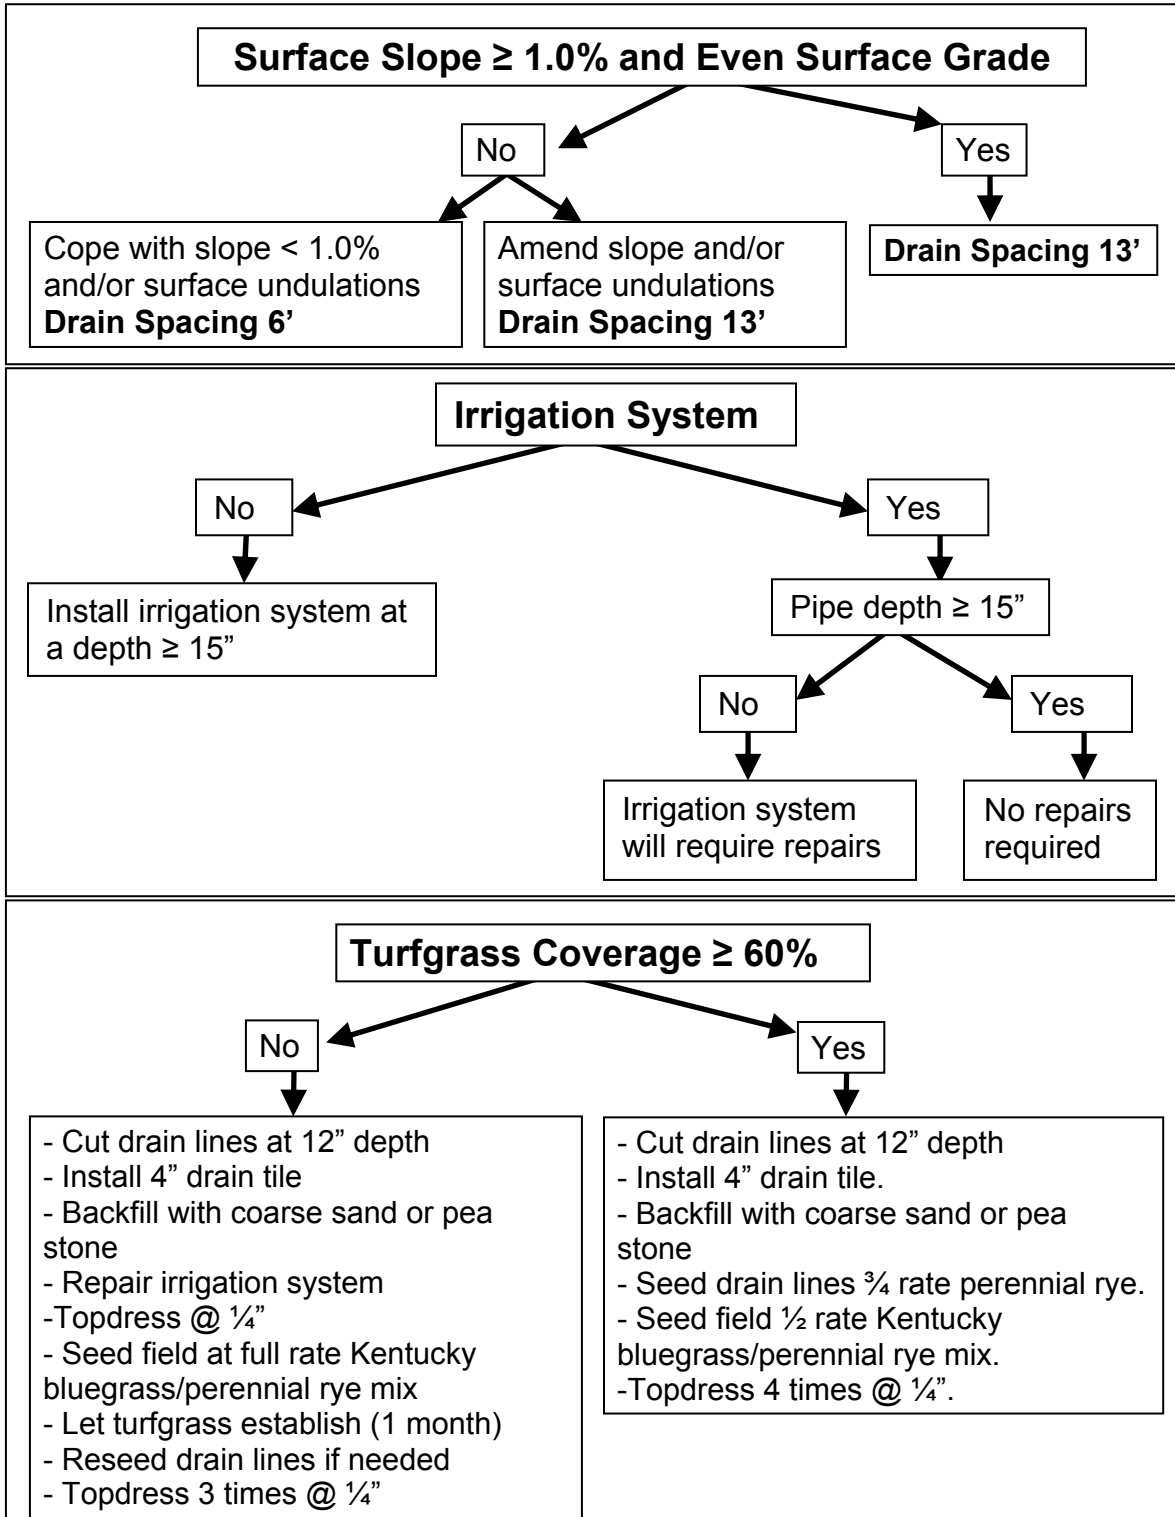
Surface Slope ≥ 1.0% and Even Surface Grade

No

Yes

Cope with slope < 1.0% and/or surface undulations
**Drain Spacing 6’**

Amend slope and/or surface undulations
**Drain Spacing 13’**

**Drain Spacing 13’**

Irrigation System

No

Yes

Install irrigation system at a depth ≥ 15”

Pipe depth ≥ 15”

No

Yes

Irrigation system will require repairs

No repairs required

Turfgrass Coverage ≥ 60%

No

Yes

- Cut drain lines at 12” depth
- Install 4” drain tile
- Backfill with coarse sand or pea stone
- Repair irrigation system
-Topdress @ ¼”
- Seed field at full rate Kentucky bluegrass/perennial rye mix
- Let turfgrass establish (1 month)
- Reseed drain lines if needed
- Topdress 3 times @ ¼”

- Cut drain lines at 12” depth
- Install 4” drain tile.
- Backfill with coarse sand or pea stone
- Seed drain lines ¾ rate perennial rye.
- Seed field ½ rate Kentucky bluegrass/perennial rye mix.
-Topdress 4 times @ ¼”.